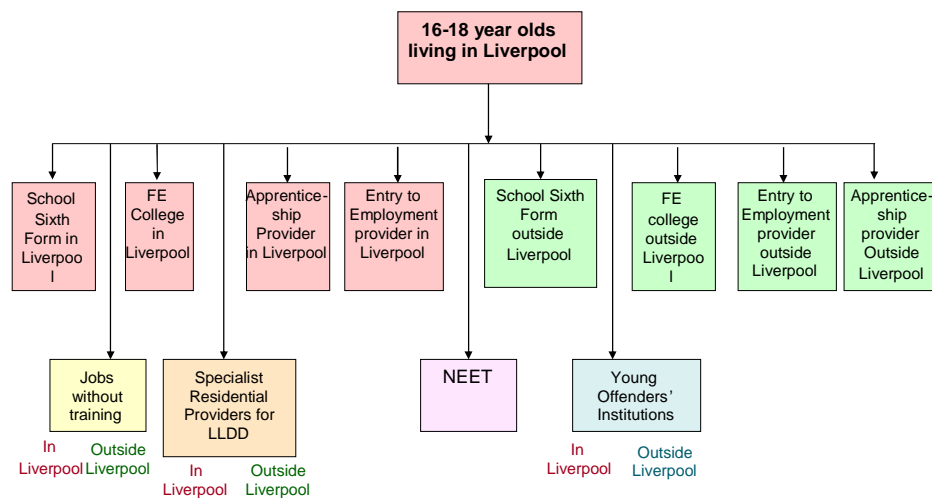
16-18 year olds living in Liverpool

School Sixth Form in Liverpoo l

FE College in Liverpool

Apprentice-ship Provider in Liverpool

Entry to Employment provider in Liverpool

School Sixth Form outside Liverpool

FE college outside Liverpoo l

Entry to Employment provider outside Liverpool

Apprentice-ship provider Outside Liverpool

Jobs without training

In Liverpool

Outside Liverpool

Specialist Residential Providers for LLDD

In Liverpool

Outside Liverpool

NEET

Young Offenders' Institutions

In Liverpool

Outside Liverpool